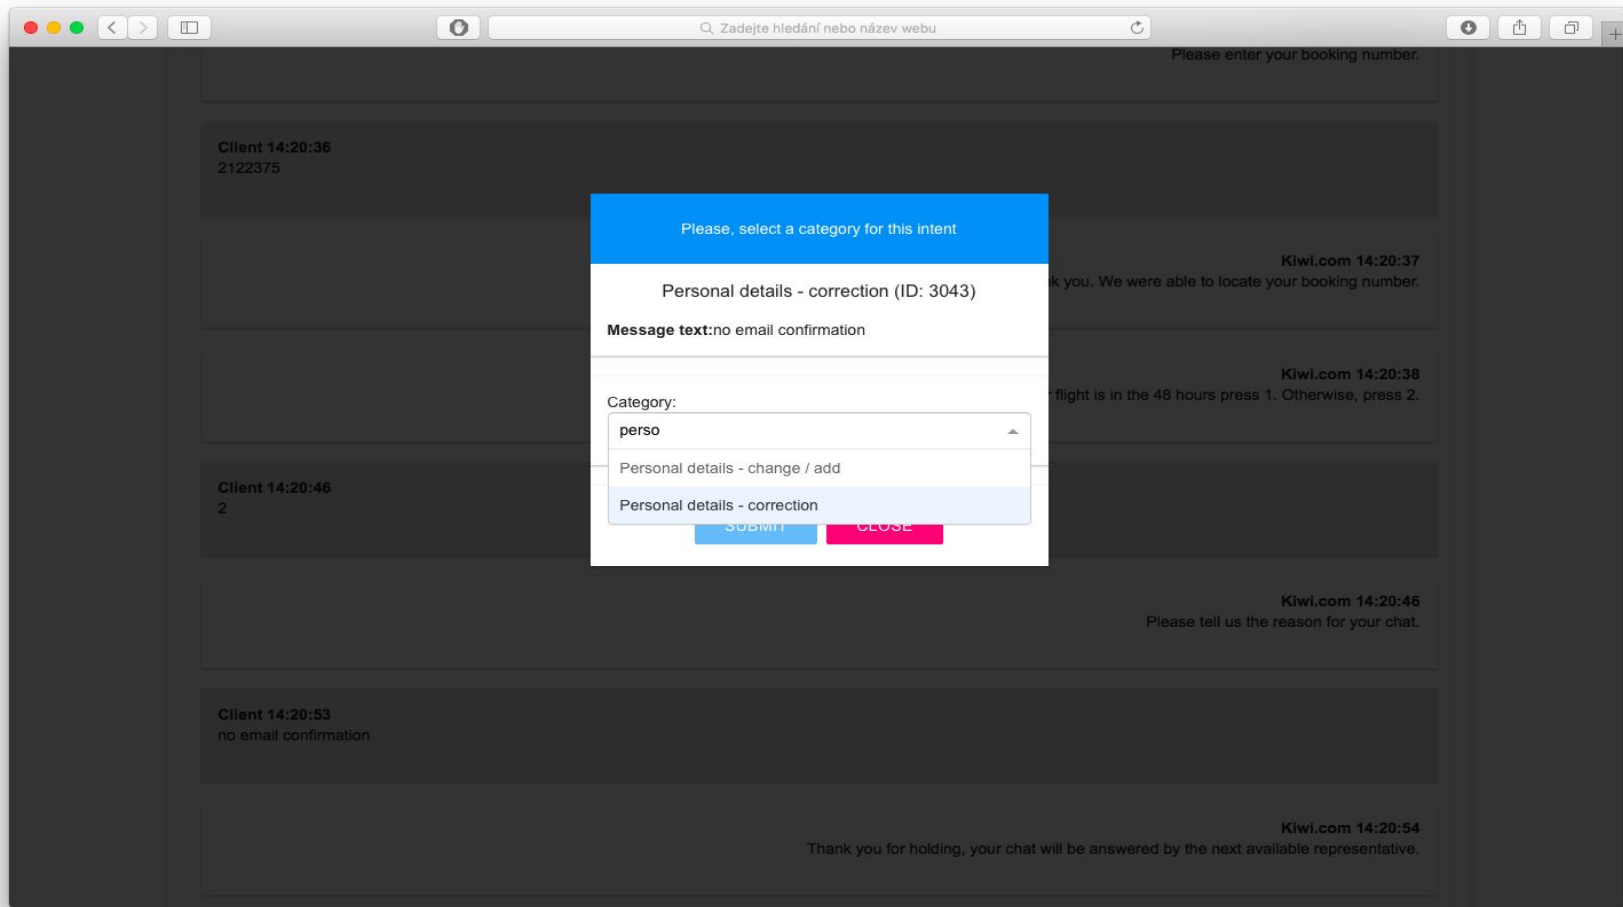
Zadejte hledání nebo název webu

Please enter your booking number.

Client 14:20:36
2122375

Please, select a category for this intent

Personal details - correction (ID: 3043)

**Message text:**no email confirmation

Category:

perso

Personal details - change / add

Personal details - correction

SUBMIT CLOSE

Kiwi.com 14:20:37
k you. We were able to locate your booking number.

Kiwi.com 14:20:38
flight is in the 48 hours press 1. Otherwise, press 2.

Client 14:20:46
2

Kiwi.com 14:20:46
Please tell us the reason for your chat.

Client 14:20:53
no email confirmation

Kiwi.com 14:20:54
Thank you for holding, your chat will be answered by the next available representative.